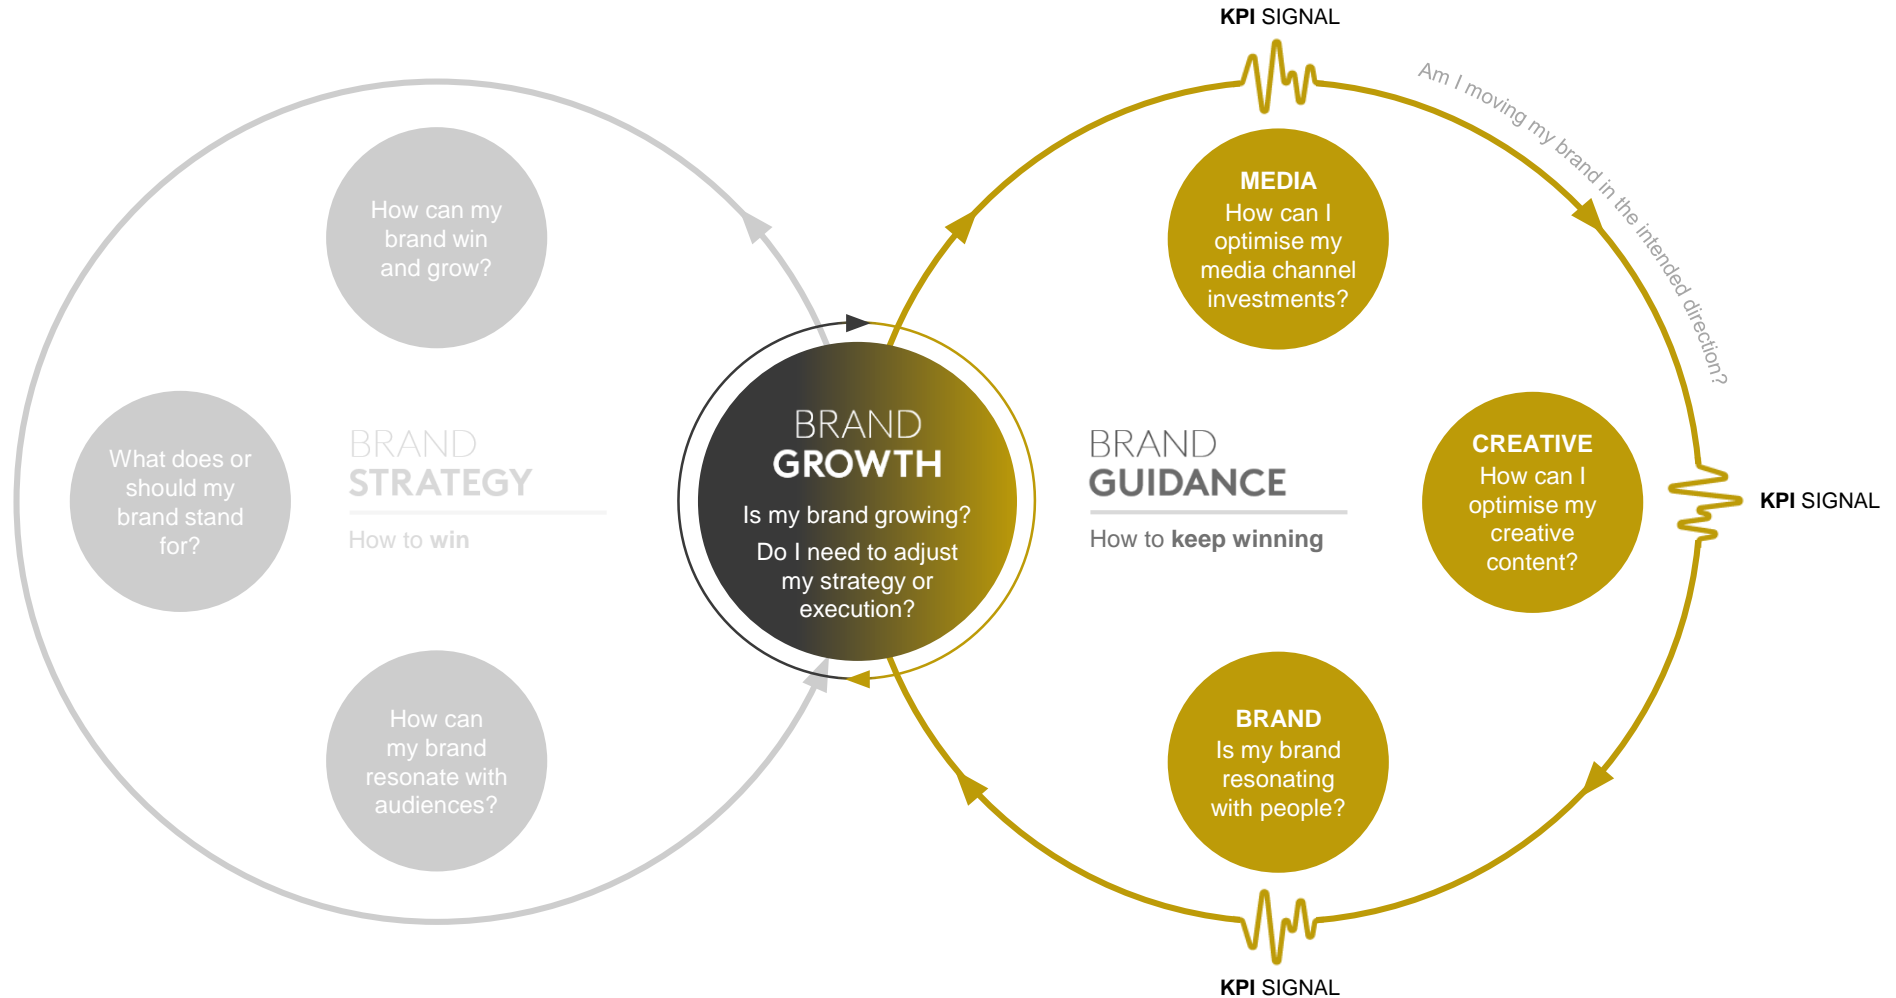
KPI SIGNAL

Am I moving my brand in the intended direction?

How can my brand win and grow?

What does or should my brand stand for?

BRAND STRATEGY

How to win

How can my brand resonate with audiences?

BRAND GROWTH

Is my brand growing?

Do I need to adjust my strategy or execution?

MEDIA
How can I optimise my media channel investments?

BRAND GUIDANCE

How to keep winning

CREATIVE
How can I optimise my creative content?

KPI SIGNAL

BRAND
Is my brand resonating with people?

KPI SIGNAL